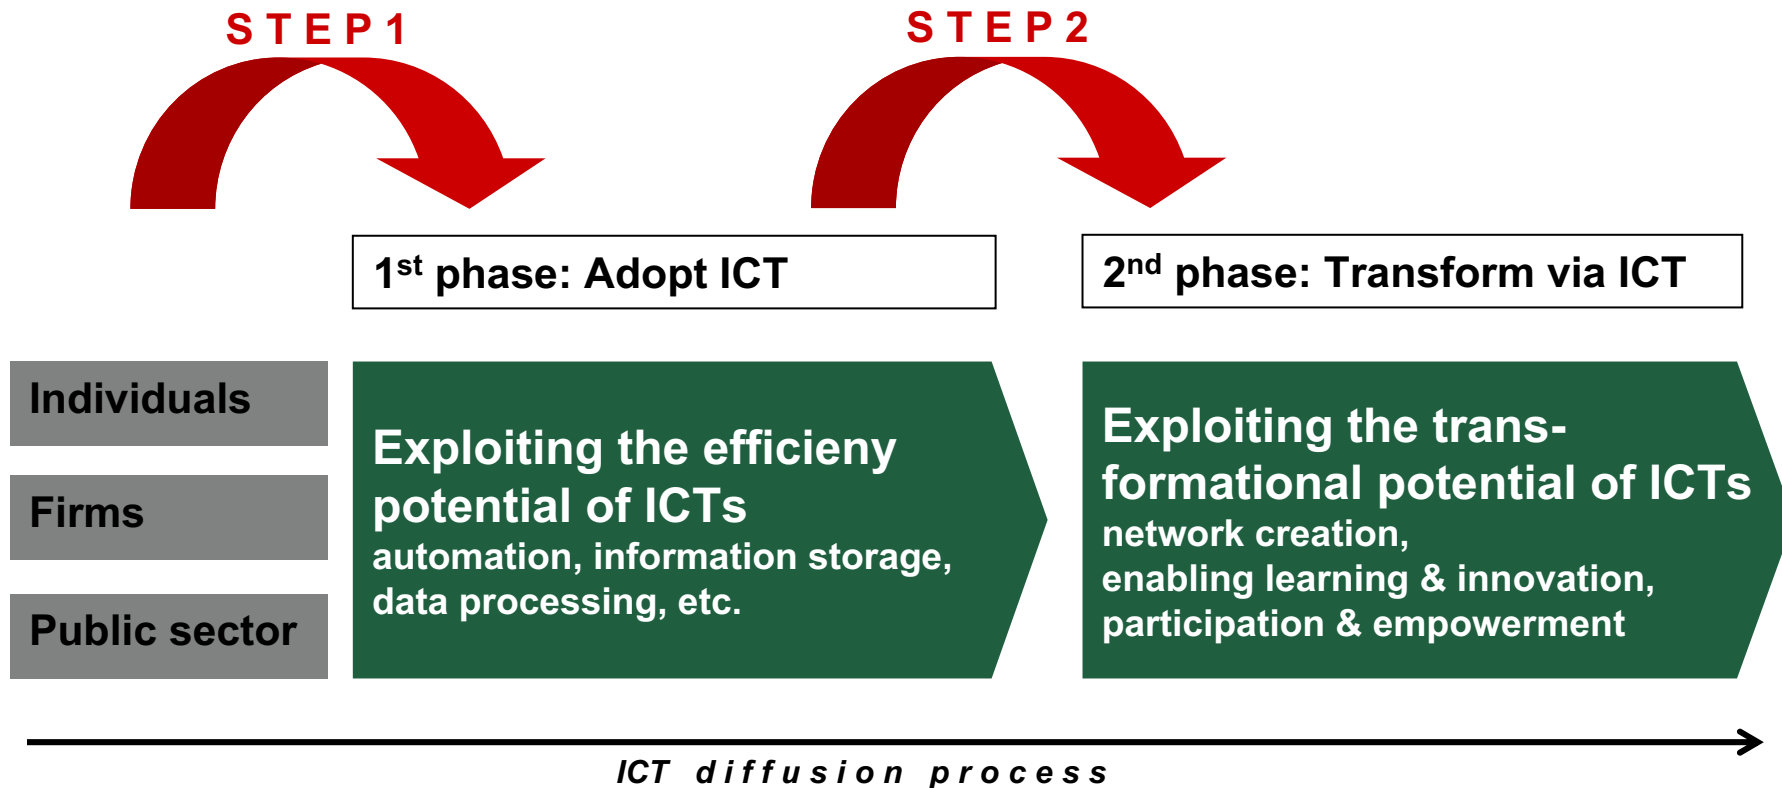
STEP 1

STEP 2

1$^{st}$ phase: Adopt ICT

2$^{nd}$ phase: Transform via ICT

Individuals

Firms

Public sector

Exploiting the efficieny potential of ICTs
automation, information storage, data processing, etc.

Exploiting the transformational potential of ICTs
network creation,
enabling learning & innovation,
participation & empowerment

ICT diffusion process